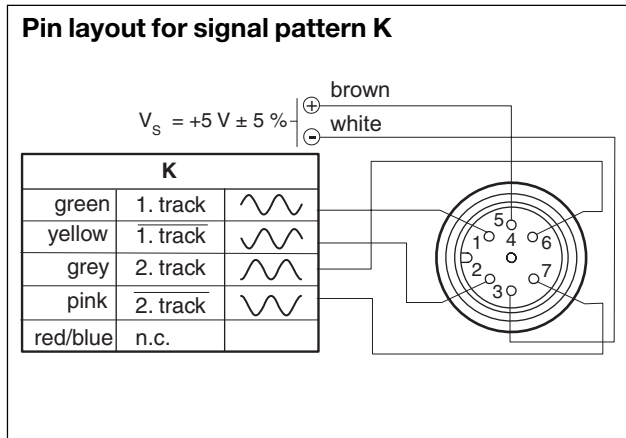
Pin layout for signal pattern K

$V_S$ = +5 V ± 5 % ⊕ brown ⊖ white

| K | | |
|---|---|---|
| green | 1. track | |
| yellow | $\overline{\text{1. track}}$ | |
| grey | 2. track | |
| pink | $\overline{\text{2. track}}$ | |
| red/blue | n.c. | |

5 1 4 6 2 7 3